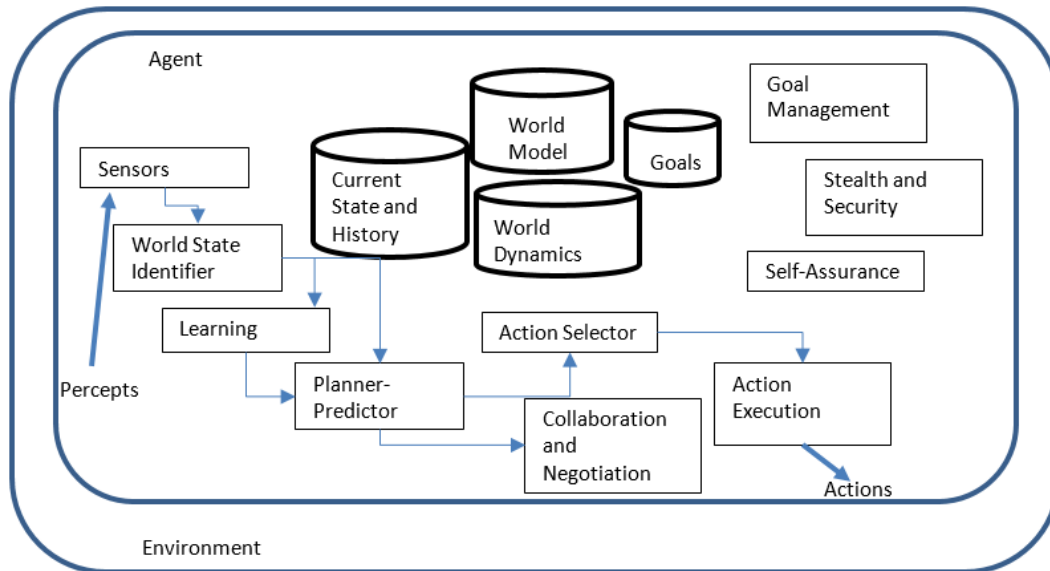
Agent

Goal Management

World Model

Goals

Sensors

Current State and History

Stealth and Security

World State Identifier

World Dynamics

Self-Assurance

Learning

Action Selector

Percepts

Planner-Predictor

Action Execution

Collaboration and Negotiation

Actions

Environment